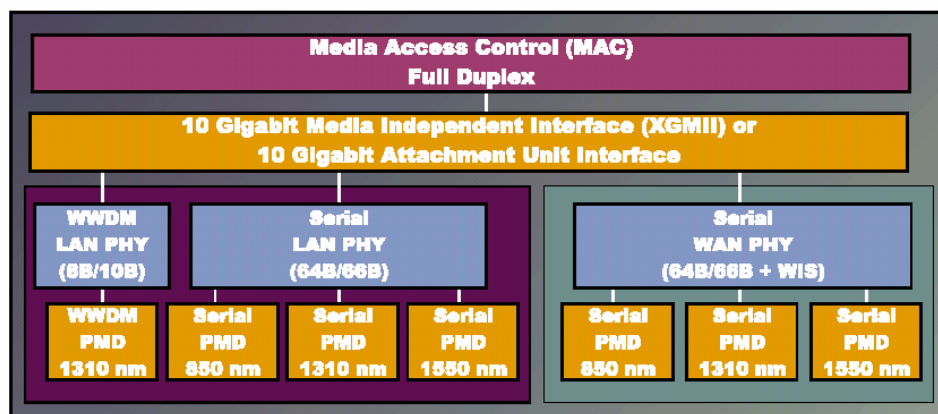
Media Access Control (MAC)
Full Duplex

10 Gigabit Media Independent Interface (XGMII) or
10 Gigabit Attachment Unit Interface

WWDM
LAN PHY
(8B/10B)

Serial
LAN PHY
(64B/66B)

Serial
WAN PHY
(64B/66B + WIS)

WWDM
PMD
1310 nm

Serial
PMD
850 nm

Serial
PMD
1310 nm

Serial
PMD
1550 nm

Serial
PMD
850 nm

Serial
PMD
1310 nm

Serial
PMD
1550 nm